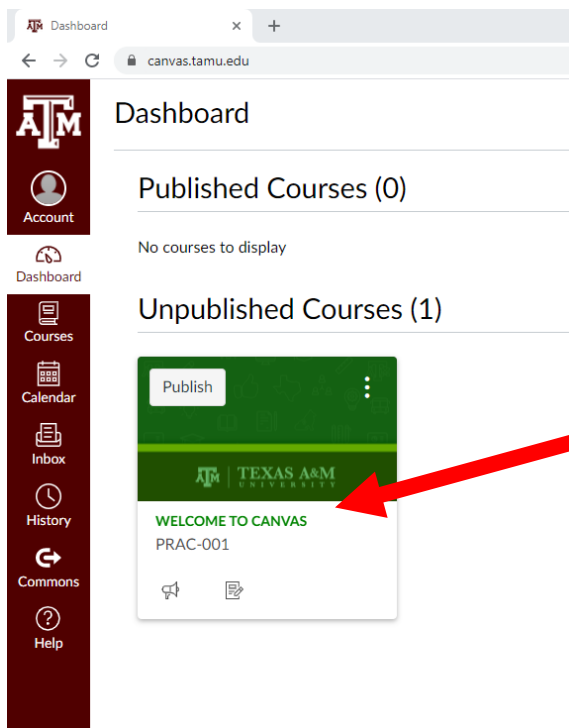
Dashboard ×
+
canvas.tamu.edu

ATM
Account
Dashboard
Courses
Calendar
Inbox
History
Commons
Help

Dashboard

Published Courses (0)

No courses to display

Unpublished Courses (1)

Publish

ATM | TEXAS A&M UNIVERSITY

WELCOME TO CANVAS
PRAC-001